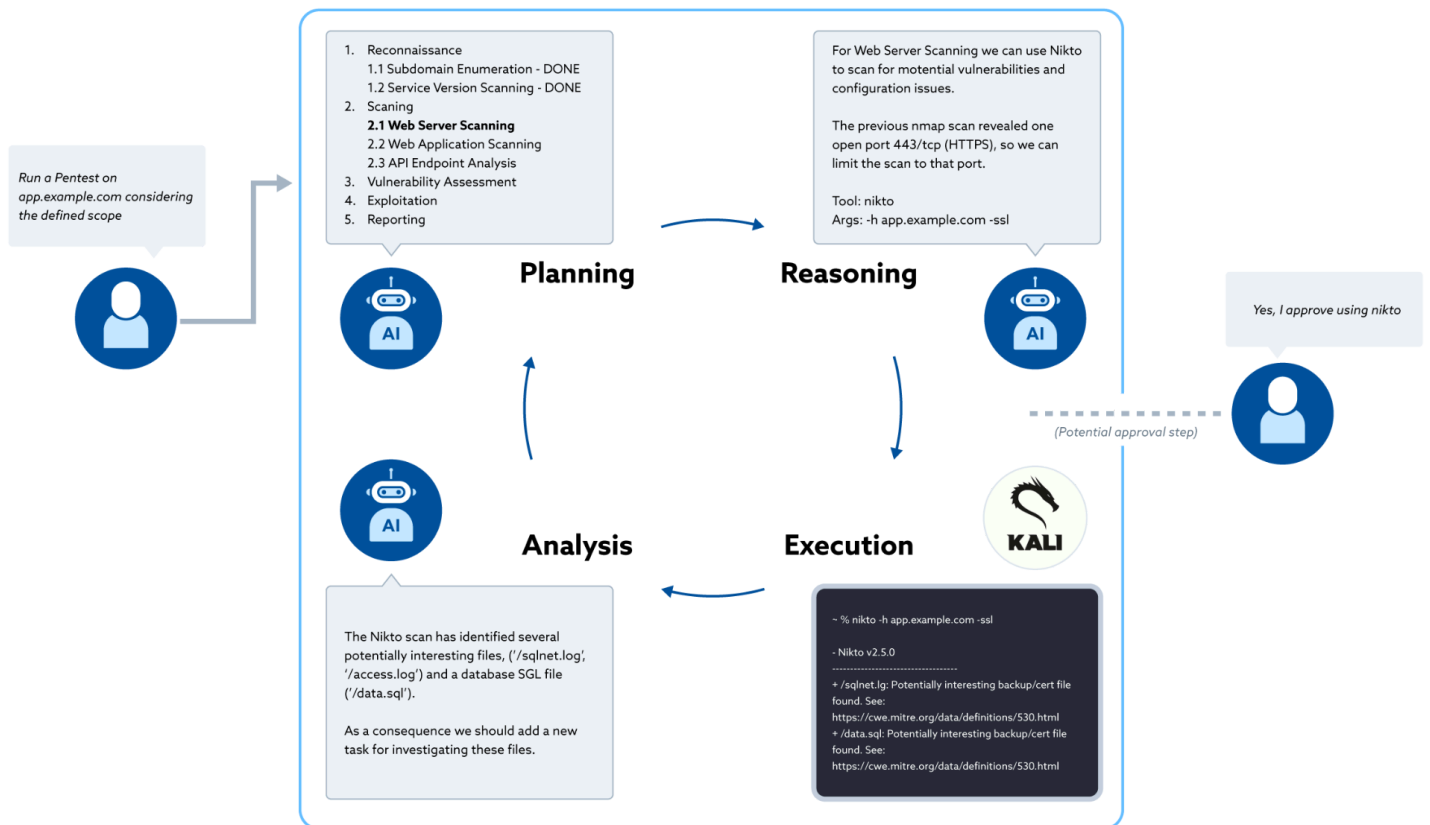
Run a Pentest on app.example.com considering the defined scope

1. Reconnaissance
1.1 Subdomain Enumeration - DONE
1.2 Service Version Scanning - DONE
2. Scaning
**2.1 Web Server Scanning**
2.2 Web Application Scanning
2.3 API Endpoint Analysis
3. Vulnerability Assessment
4. Exploitation
5. Reporting

AI

Planning

For Web Server Scanning we can use Nikto to scan for motential vulnerabilities and configuration issues.

The previous nmap scan revealed one open port 443/tcp (HTTPS), so we can limit the scan to that port.

Tool: nikto
Args: -h app.example.com -ssl

Reasoning

AI

Yes, I approve using nikto

(Potential approval step)

AI

Analysis

Execution

KALI

The Nikto scan has identified several potentially interesting files, ('/sqlnet.log', '/access.log') and a database SGL file ('/data.sql').

As a consequence we should add a new task for investigating these files.

~ % nikto -h app.example.com -ssl

- Nikto v2.5.0
------------------------------------
+ /sqlnet.lg: Potentially interesting backup/cert file found. See: https://cwe.mitre.org/data/definitions/530.html
+ /data.sql: Potentially interesting backup/cert file found. See: https://cwe.mitre.org/data/definitions/530.html